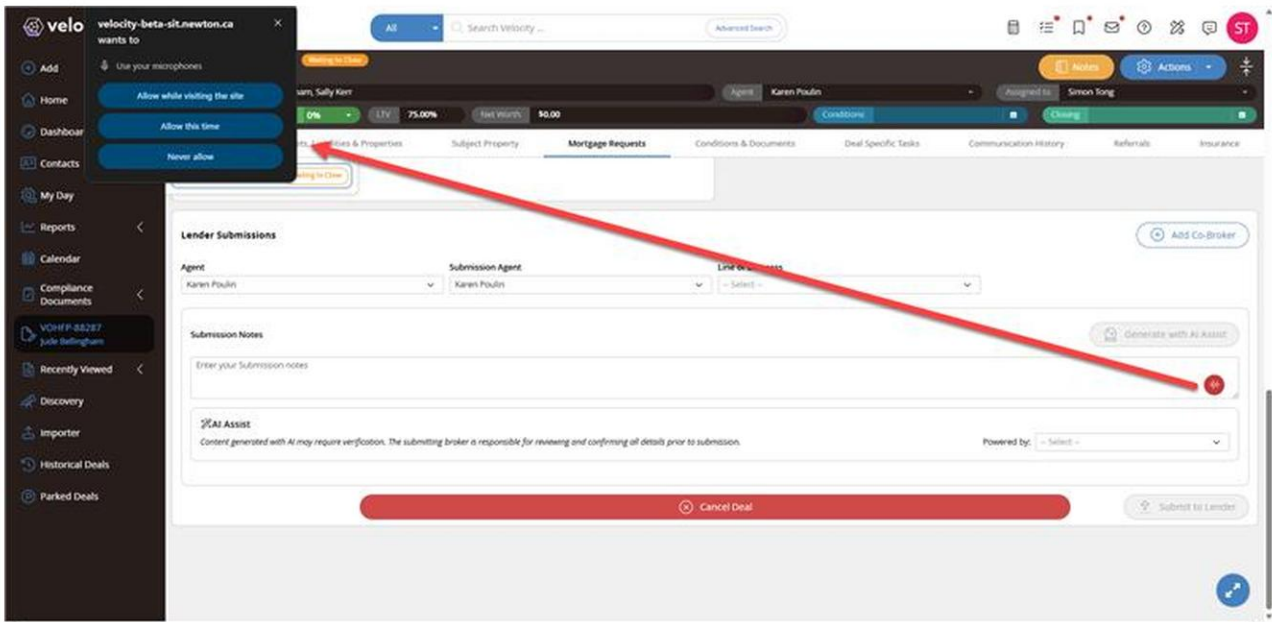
velo

velocity-beta-sit.newton.ca wants to

Use your microphones

Allow while visiting the site

Allow this time

Never allow

Add

Home

Dashboar

Contacts

My Day

Reports

Calendar

Compliance Documents

VOHFP-88287
Jude Bellingham

Recently Viewed

Discovery

Importer

Historical Deals

Parked Deals

All

Search Velocity ...

Advanced Search

ST

Waiting to Close

Notes

Actions

ham, Sally Kerr

Agent Karen Poulin

Assigned to Simon Tong

0%

LTV 75.00%

Net Worth $0.00

Conditions

Closing

ts, Liabilities & Properties

Subject Property

Mortgage Requests

Conditions & Documents

Deal Specific Tasks

Communication History

Referrals

Insurance

Waiting to Close

Lender Submissions

Add Co-Broker

Agent

Karen Poulin

Submission Agent

Karen Poulin

Line of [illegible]

-- Select --

Submission Notes

Generate with AI Assist

Enter your Submission notes

AI Assist

Content generated with AI may require verification. The submitting broker is responsible for reviewing and confirming all details prior to submission.

Powered by: -- Select --

Cancel Deal

Submit to Lender